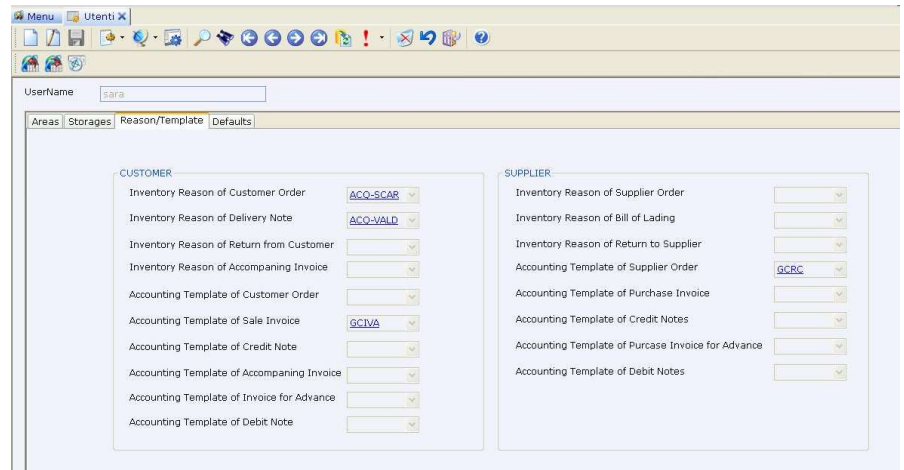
Menu Utenti

UserName sara

Areas Storages Reason/Template Defaults

CUSTOMER

Inventory Reason of Customer Order ACQ-SCAR

Inventory Reason of Delivery Note ACQ-VALD

Inventory Reason of Return from Customer

Inventory Reason of Accompaning Invoice

Accounting Template of Customer Order

Accounting Template of Sale Invoice GCIVA

Accounting Template of Credit Note

Accounting Template of Accompaning Invoice

Accounting Template of Invoice for Advance

Accounting Template of Debit Note

SUPPLIER

Inventory Reason of Supplier Order

Inventory Reason of Bill of Lading

Inventory Reason of Return to Supplier

Accounting Template of Supplier Order GCRC

Accounting Template of Purchase Invoice

Accounting Template of Credit Notes

Accounting Template of Purcase Invoice for Advance

Accounting Template of Debit Notes